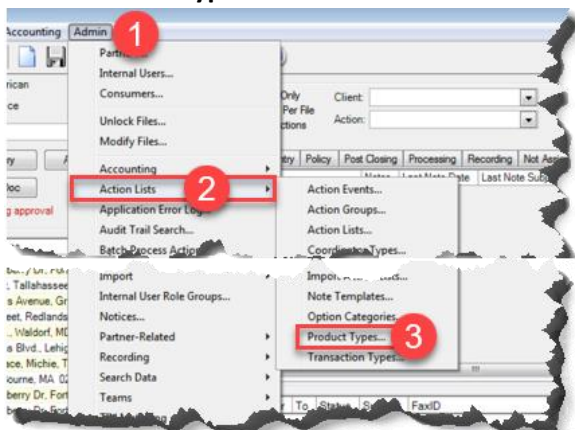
Accounting Admin 1
Partn
Internal Users...
Consumers...
Unlock Files...
Modify Files...
Accounting
Action Lists 2
Application Error Log
Audit Trail Search...
Batch Process Action
rican
ce
Only
Per File
ctions
Client:
Action:
ry Policy Post Closing Processing Recording Not Assi
Notes Last Note Date Last Note Sub
Action Events...
Action Groups...
Action Lists...
Coordinator Types...
g approval
Import
Internal User Role Groups...
Notices...
Partner-Related
Recording
Search Data
Teams
Import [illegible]
Note Templates...
Option Categories
Product Types... 3
Transaction Types...
, Tallahassee
s Avenue, Gr
eet, Redlands
, Waldorf, MD
a Blvd., Lehig
ace, Michie, T
ourne, MA 02
berry Dr, Fort
To Status S FaxID